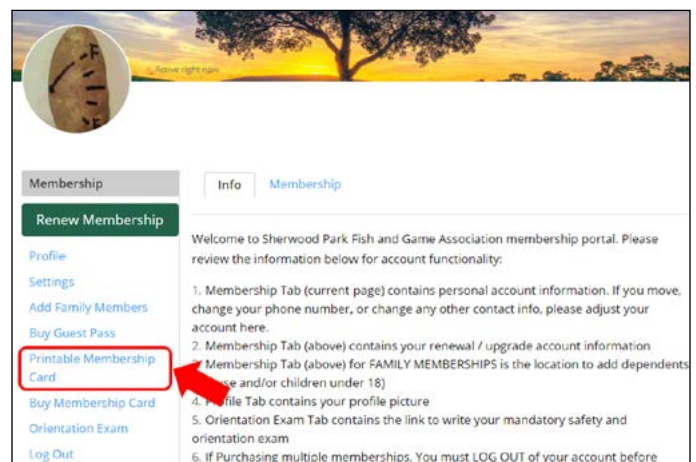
Active right now

Membership

Renew Membership

Profile

Settings

Add Family Members

Buy Guest Pass

Printable Membership Card

Buy Membership Card

Orientation Exam

Log Out

Info

Membership

Welcome to Sherwood Park Fish and Game Association membership portal. Please review the information below for account functionality:

1. Membership Tab (current page) contains personal account information. If you move, change your phone number, or change any other contact info, please adjust your account here.
2. Membership Tab (above) contains your renewal / upgrade account information
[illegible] Membership Tab (above) for FAMILY MEMBERSHIPS is the location to add dependents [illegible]se and/or children under 18)
4. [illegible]file Tab contains your profile picture
5. Orientation Exam Tab contains the link to write your mandatory safety and orientation exam
6. If Purchasing multiple memberships. You must LOG OUT of your account before